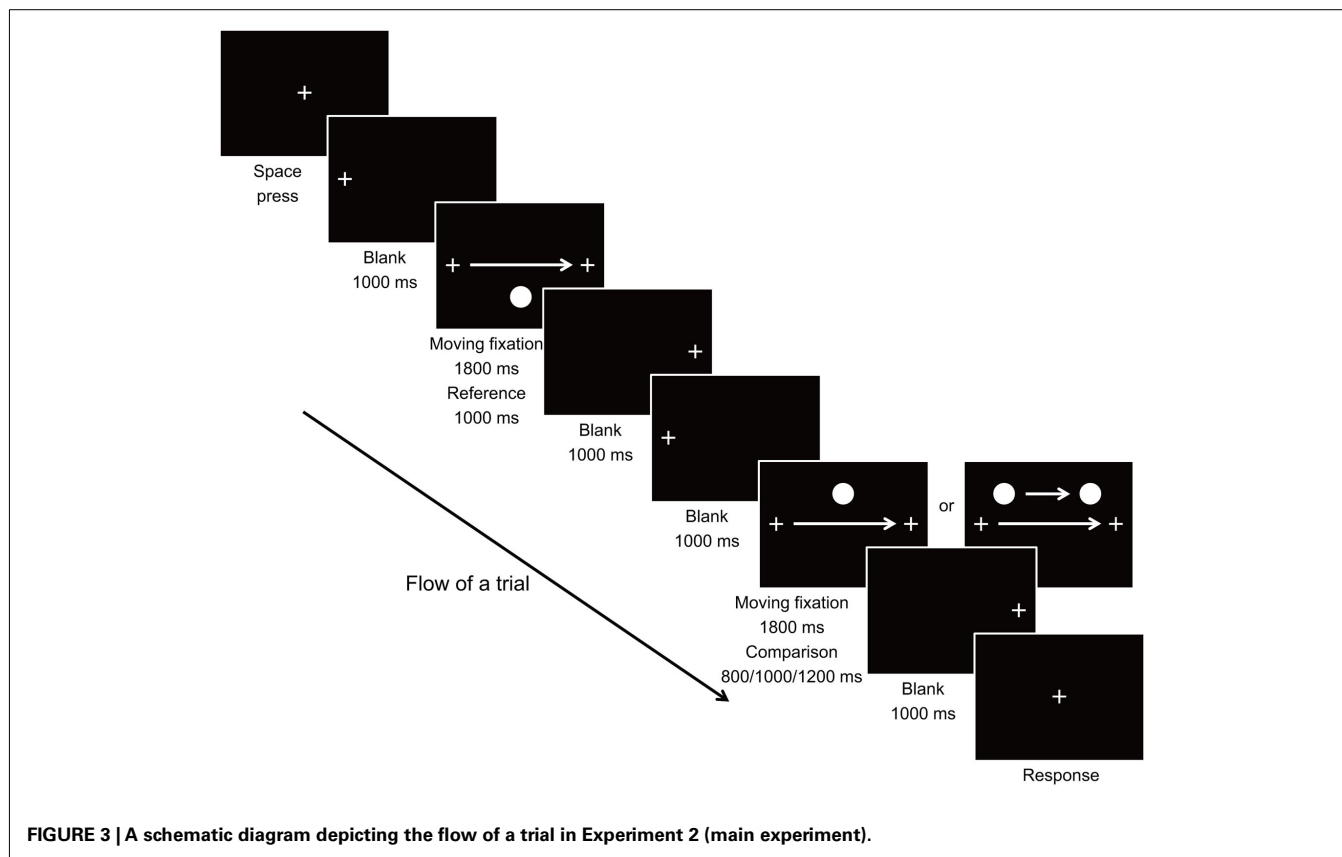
Space press

Blank
1000 ms

Moving fixation
1800 ms
Reference
1000 ms

Blank
1000 ms

Blank
1000 ms

or

Flow of a trial

Moving fixation
1800 ms
Comparison
800/1000/1200 ms

Blank
1000 ms

Response

**FIGURE 3 | A schematic diagram depicting the flow of a trial in Experiment 2 (main experiment).**